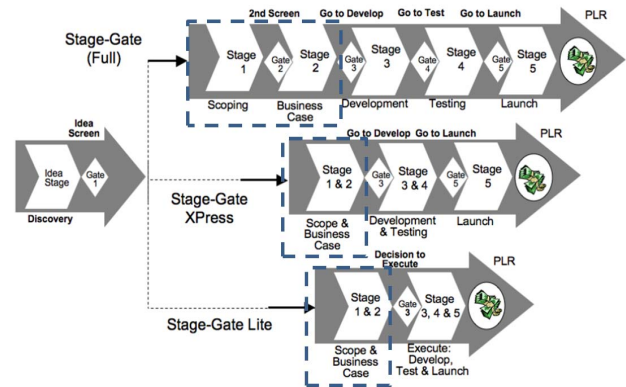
Stage-Gate (Full)

2nd Screen Go to Develop Go to Test Go to Launch PLR

Stage 1 Gate 2 Stage 2 Gate 3 Stage 3 Gate 4 Stage 4 Gate 5 Stage 5

Scoping Business Case Development Testing Launch

Idea Screen

Idea Stage Gate 1

Discovery

Go to Develop Go to Launch PLR

Stage 1 & 2 Gate 3 Stage 3 & 4 Gate 5 Stage 5

Stage-Gate XPress

Scope & Business Case Development & Testing Launch

Decision to Execute PLR

Stage 1 & 2 Gate 3 Stage 3, 4 & 5

Stage-Gate Lite

Scope & Business Case Execute: Develop, Test & Launch